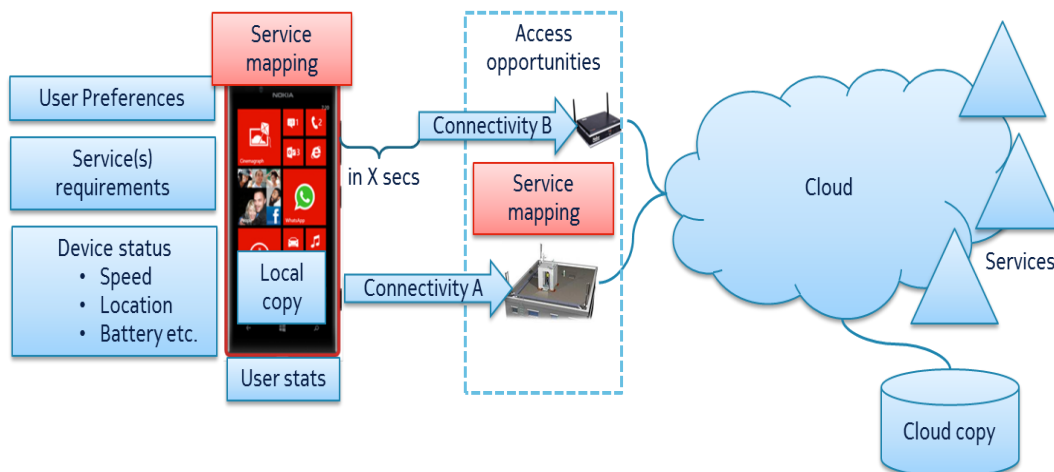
Service mapping

User Preferences

Service(s) requirements

Device status
• Speed
• Location
• Battery etc.

NOKIA

Local copy

User stats

in X secs

Access opportunities

Connectivity B

Service mapping

Connectivity A

Cloud

Services

Cloud copy